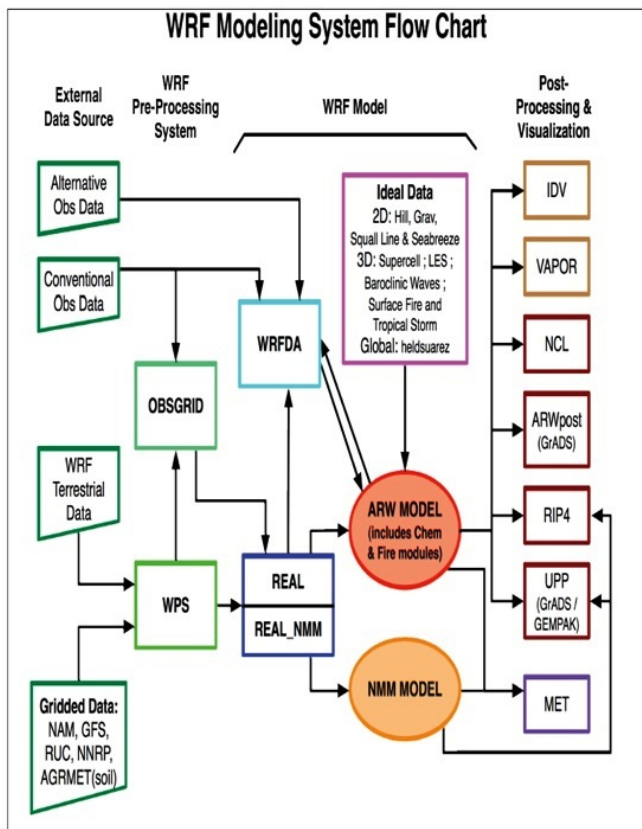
WRF Modeling System Flow Chart

External Data Source

WRF Pre-Processing System

WRF Model

Post-Processing & Visualization

Alternative Obs Data

Conventional Obs Data

Ideal Data
2D: Hill, Grav, Squall Line & Seabreeze
3D: Supercell ; LES ; Baroclinic Waves ; Surface Fire and Tropical Storm
Global: heldsuarez

WRFDA

OBSGRID

WRF Terrestrial Data

WPS

REAL

REAL_NMM

ARW MODEL (includes Chem & Fire modules)

NMM MODEL

Gridded Data: NAM, GFS, RUC, NNRP, AGRMET(soil)

IDV

VAPOR

NCL

ARWpost (GrADS)

RIP4

UPP (GrADS / GEMPAK)

MET